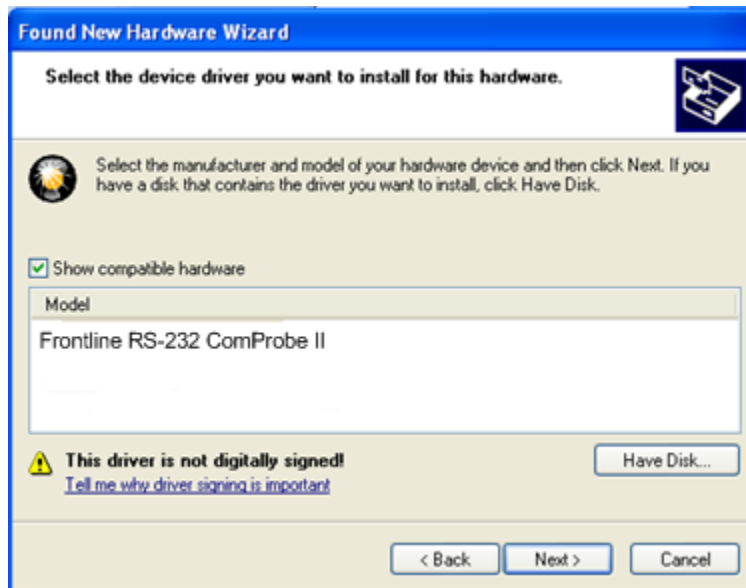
Found New Hardware Wizard

Select the device driver you want to install for this hardware.

Select the manufacturer and model of your hardware device and then click Next. If you have a disk that contains the driver you want to install, click Have Disk.

Show compatible hardware

| Model |
|---|
| Frontline RS-232 ComProbe II |

This driver is not digitally signed!
Tell me why driver signing is important

Have Disk...

< Back
Next >
Cancel